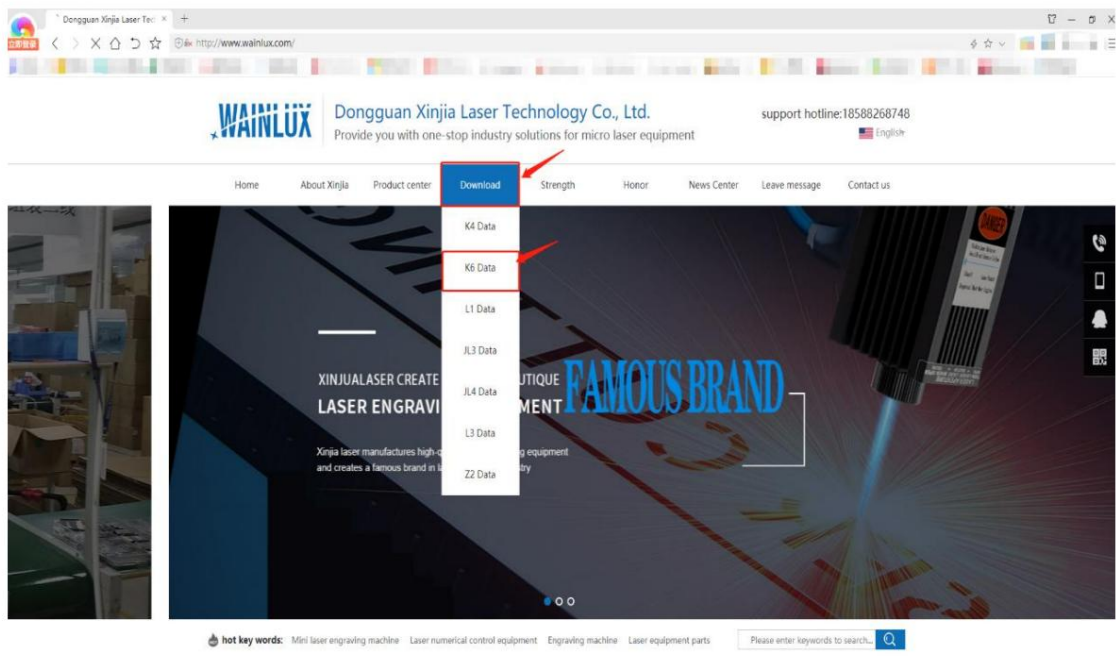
Dongguan Xinjia Laser Tec ×
http://www.wainlux.com/

WAINLUX
Dongguan Xinjia Laser Technology Co., Ltd.
Provide you with one-stop industry solutions for micro laser equipment
support hotline:18588268748
English

Home | About Xinjia | Product center | Download | Strength | Honor | News Center | Leave message | Contact us

K4 Data
K6 Data
L1 Data
JL3 Data
JL4 Data
L3 Data
Z2 Data

XINJUALASER CREATE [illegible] UTIQUE
LASER ENGRAVI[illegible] MENT
FAMOUS BRAND
Xinjia laser manufactures high-q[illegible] g equipment and creates a famous brand in l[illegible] stry

hot key words: Mini laser engraving machine Laser numerical control equipment Engraving machine Laser equipment parts
Please enter keywords to search...